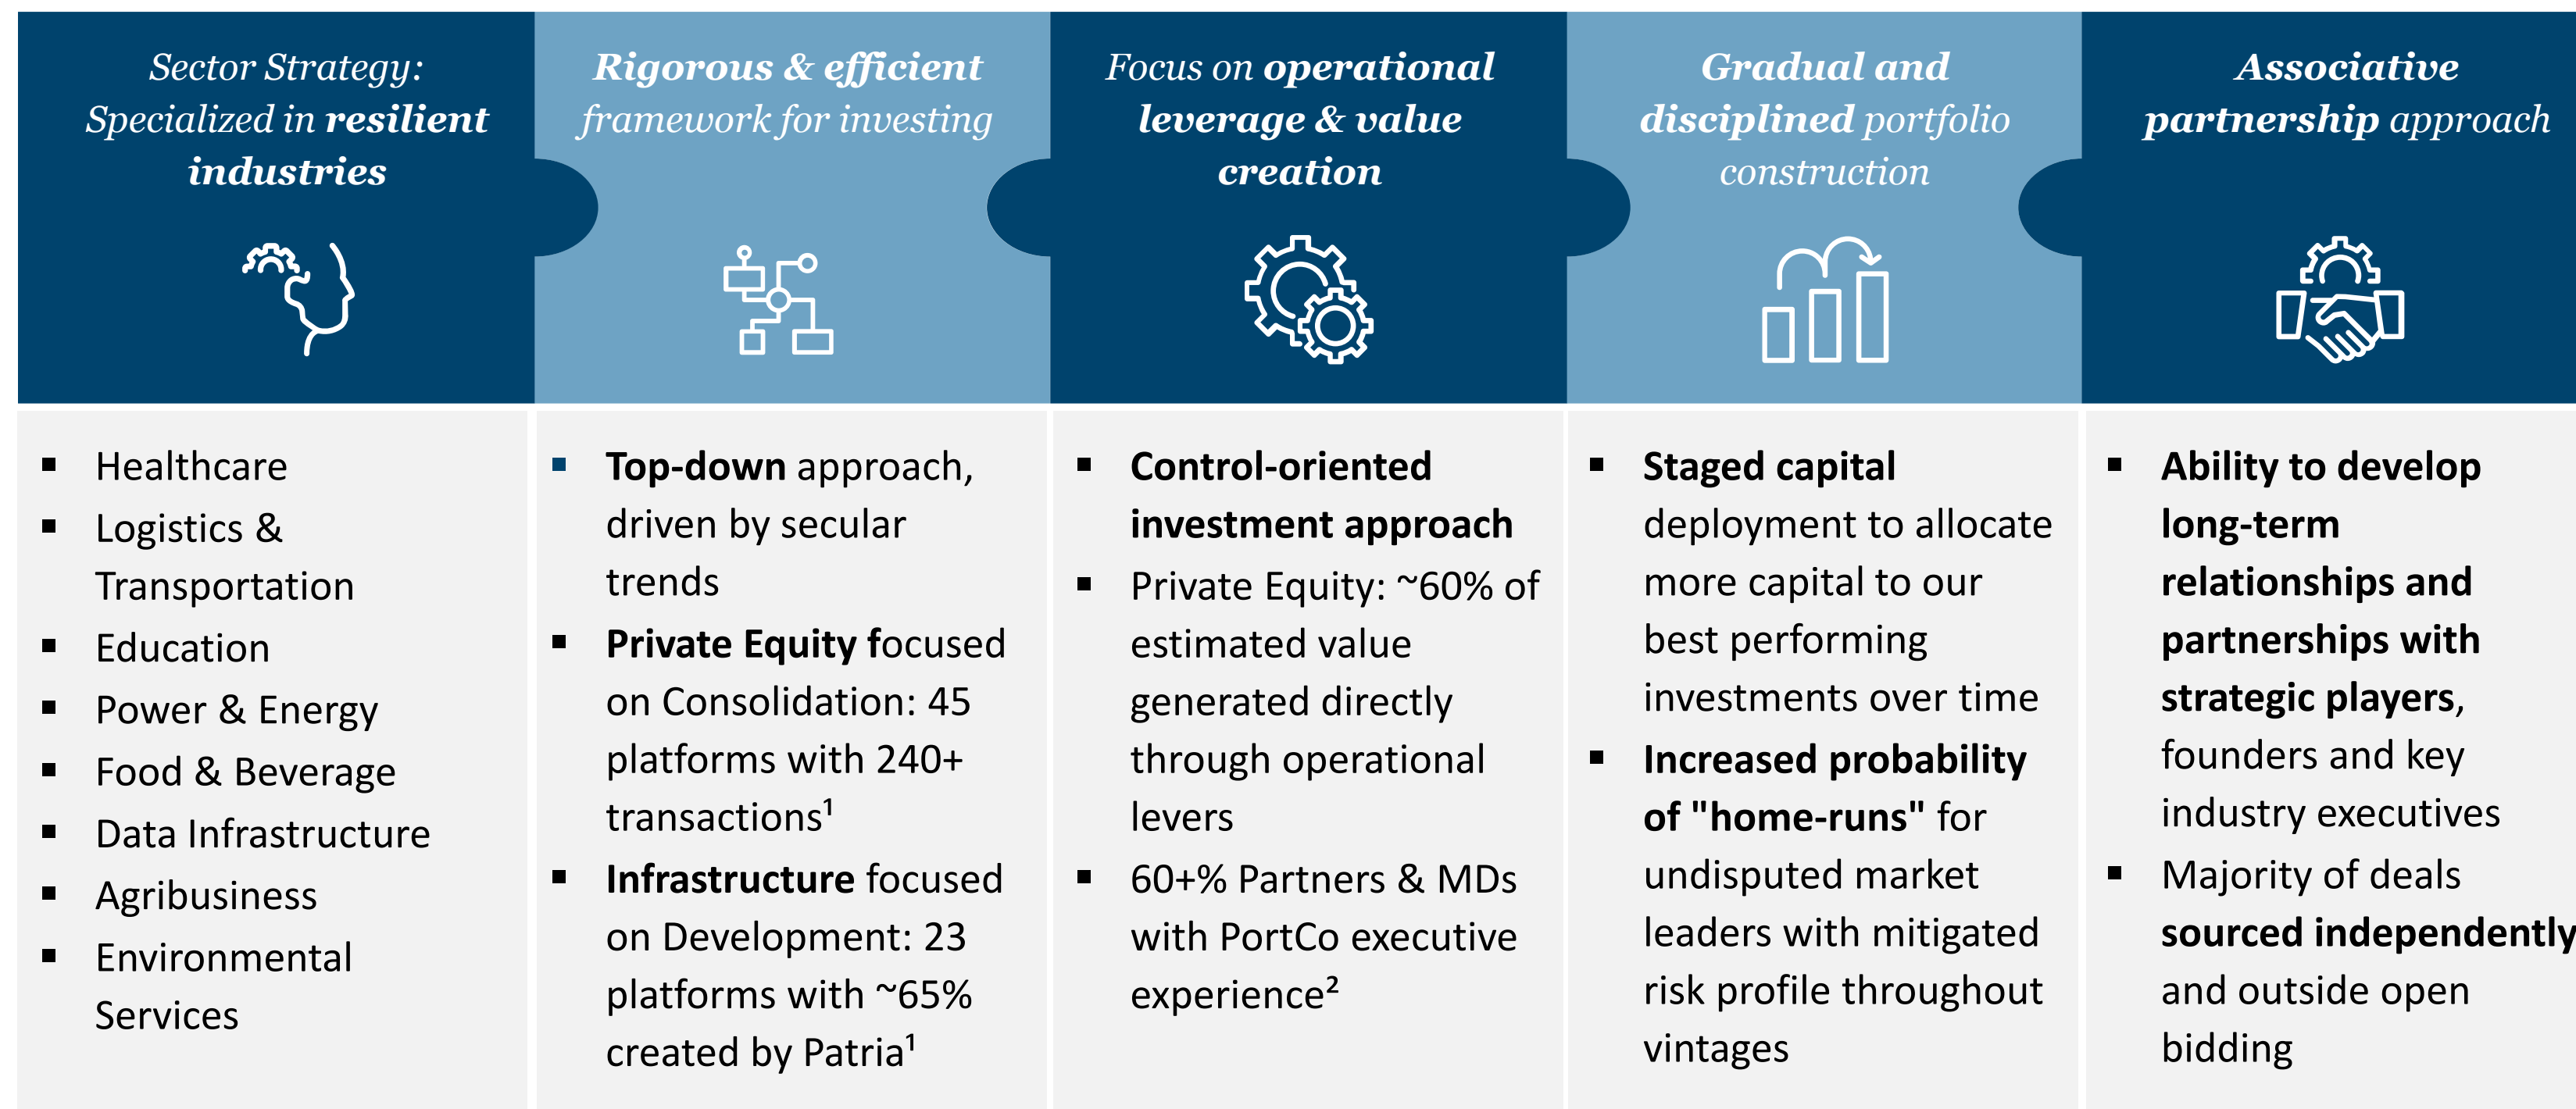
Sector Strategy: Specialized in resilient industries

- Healthcare
- Logistics & Transportation
- Education
- Power & Energy
- Food & Beverage
- Data Infrastructure
- Agribusiness
- Environmental Services

Rigorous & efficient framework for investing

- Top-down approach, driven by secular trends
- Private Equity focused on Consolidation: 45 platforms with 240+ transactions$^1$
- Infrastructure focused on Development: 23 platforms with ~65% created by Patria$^1$

Focus on operational leverage & value creation

- Control-oriented investment approach
- Private Equity: ~60% of estimated value generated directly through operational levers
- 60+% Partners & MDs with PortCo executive experience$^2$

Gradual and disciplined portfolio construction

- Staged capital deployment to allocate more capital to our best performing investments over time
- Increased probability of "home-runs" for undisputed market leaders with mitigated risk profile throughout vintages

Associative partnership approach

- Ability to develop long-term relationships and partnerships with strategic players, founders and key industry executives
- Majority of deals sourced independently and outside open bidding